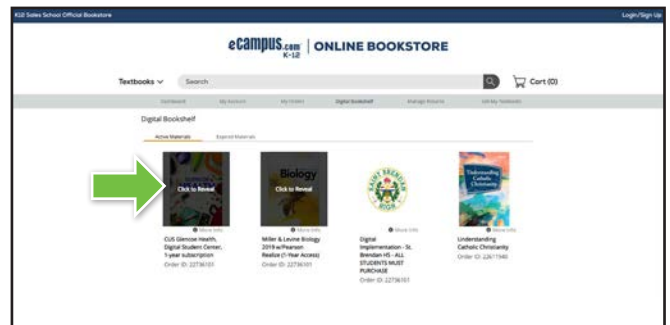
K12 Sales School Official Bookstore

Login/Sign Up

eCampus.com K-12 | ONLINE BOOKSTORE

Textbooks ∨

Search

Cart (0)

Dashboard | My Account | My Orders | Digital Bookshelf | Manage Returns | Sell My Textbooks

Digital Bookshelf

Active Materials | Expired Materials

Click to Reveal

More Info

CUS Glencoe Health, Digital Student Center, 1-year subscription

Order ID: 22736101

Biology

Click to Reveal

More Info

Miller & Levine Biology 2019 w/Pearson Realize (1-Year Access)

Order ID: 22736101

SAINT BRENDAN HIGH

More Info

Digital Implementation - St. Brendan HS - ALL STUDENTS MUST PURCHASE

Order ID: 22736101

Understanding Catholic Christianity

More Info

Understanding Catholic Christianity

Order ID: 22611940